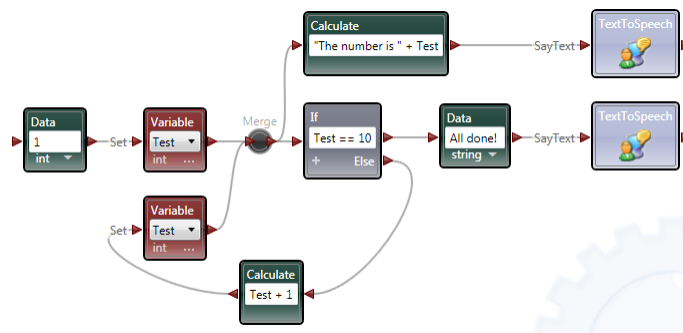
Calculate
"The number is " + Test

SayText

TextToSpeech

Data
1
int

Set

Variable
Test
int ...

Merge

If
Test == 10
+ Else

Data
All done!
string

SayText

TextToSpeech

Set

Variable
Test
int ...

Calculate
Test + 1